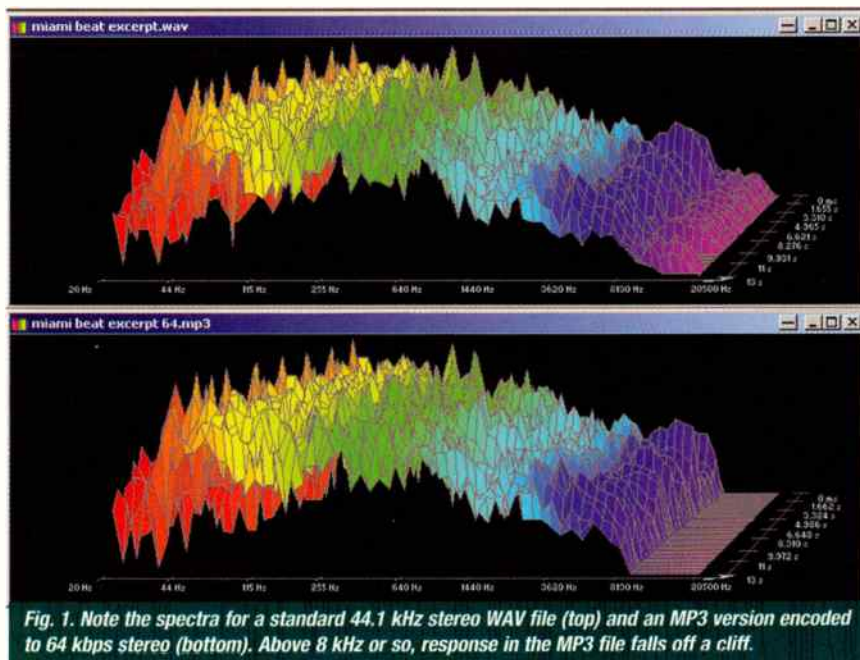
miami beat excerpt.wav

20 Hz 44 Hz 115 Hz 255 Hz 640 Hz 1440 Hz 3620 Hz 8130 Hz 20500 Hz

0 ms 1.655 s 3.310 s 4.965 s 6.621 s 8.276 s 9.931 s 11 s 13 s

miami beat excerpt 64.mp3

20 Hz 44 Hz 115 Hz 255 Hz 640 Hz 1440 Hz 3620 Hz 8130 Hz 20500 Hz

0 ms 1.662 s 3.324 s 4.986 s 6.648 s 8.310 s 9.972 s 11 s 13 s

Fig. 1. Note the spectra for a standard 44.1 kHz stereo WAV file (top) and an MP3 version encoded to 64 kbps stereo (bottom). Above 8 kHz or so, response in the MP3 file falls off a cliff.